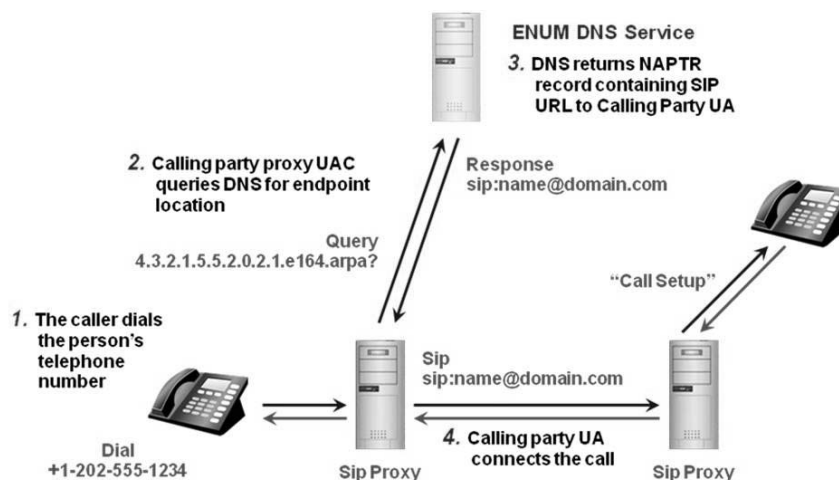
ENUM DNS Service

3. DNS returns NAPTR record containing SIP URL to Calling Party UA

2. Calling party proxy UAC queries DNS for endpoint location

Response
sip:name@domain.com

Query
4.3.2.1.5.5.2.0.2.1.e164.arpa?

"Call Setup"

1. The caller dials the person's telephone number

Sip
sip:name@domain.com

4. Calling party UA connects the call

Dial
+1-202-555-1234

Sip Proxy

Sip Proxy